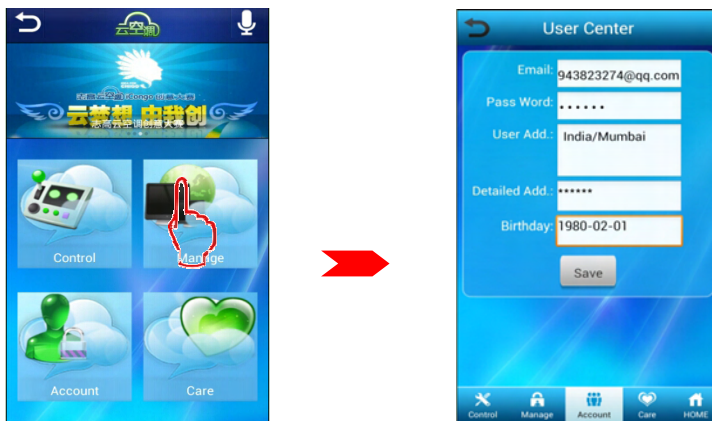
云空调

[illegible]

云梦想 由我创

Control

Manage

Account

Care

User Center

Email: 943823274@qq.com

Pass Word: ••••••

User Add.: India/Mumbai

Detailed Add.: ••••••

Birthday: 1980-02-01

Save

Control Manage Account Care HOME